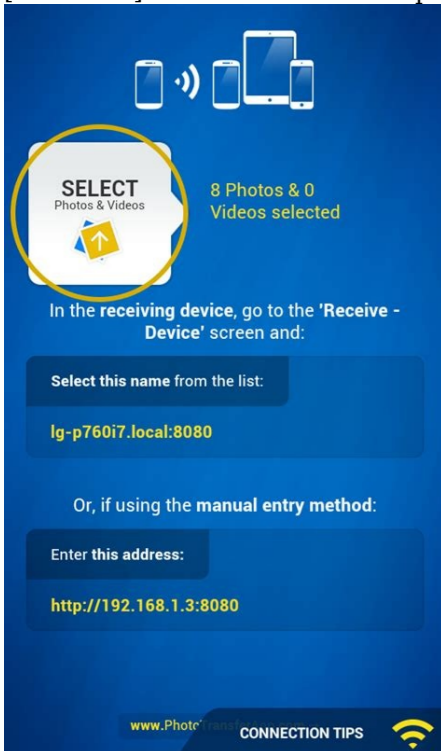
SELECT
Photos & Videos

8 Photos & 0 Videos selected

In the receiving device, go to the 'Receive - Device' screen and:

Select this name from the list:

lg-p760i7.local:8080

Or, if using the manual entry method:

Enter this address:

http://192.168.1.3:8080

www.PhotoTransfer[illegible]

CONNECTION TIPS